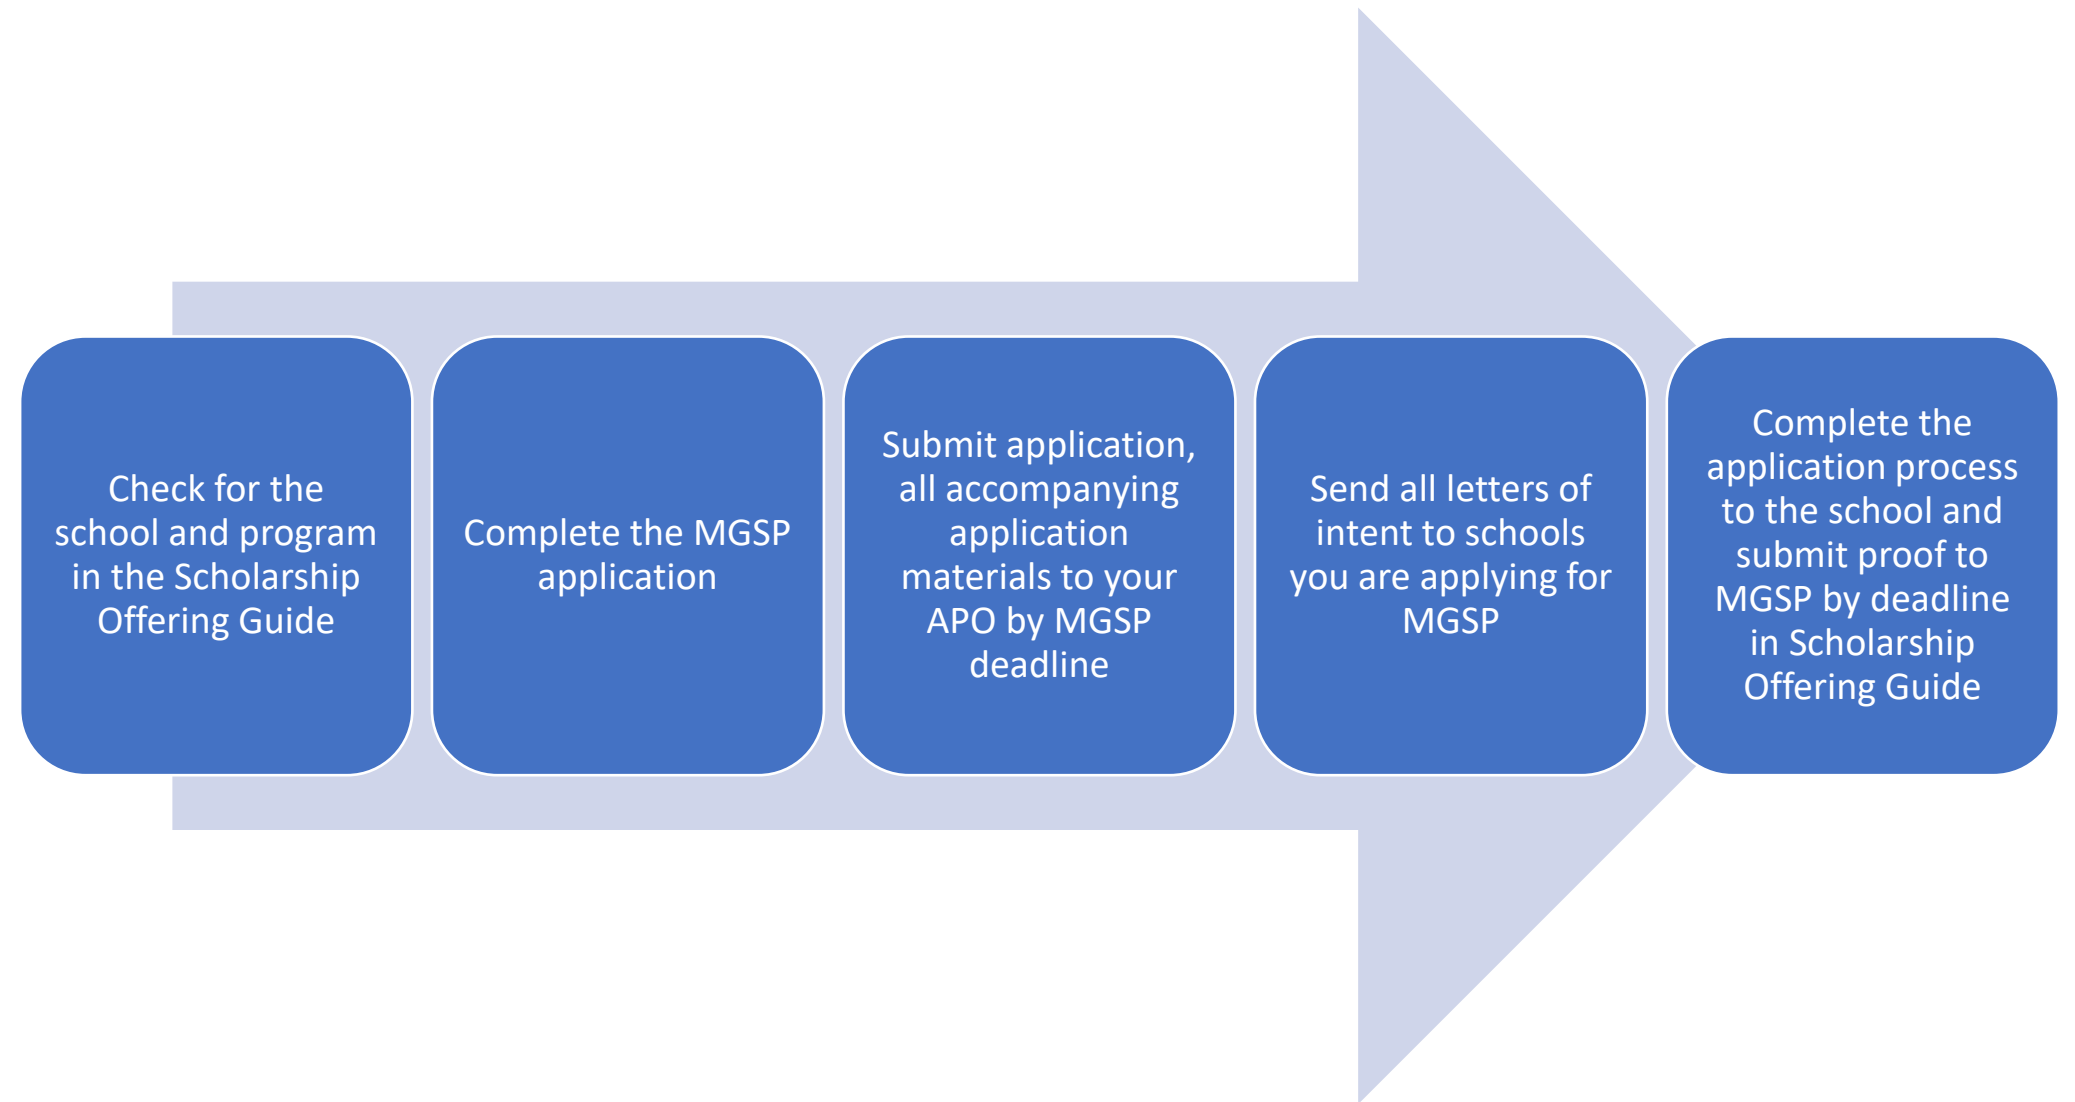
Check for the school and program in the Scholarship Offering Guide

Complete the MGSP application

Submit application, all accompanying application materials to your APO by MGSP deadline

Send all letters of intent to schools you are applying for MGSP

Complete the application process to the school and submit proof to MGSP by deadline in Scholarship Offering Guide